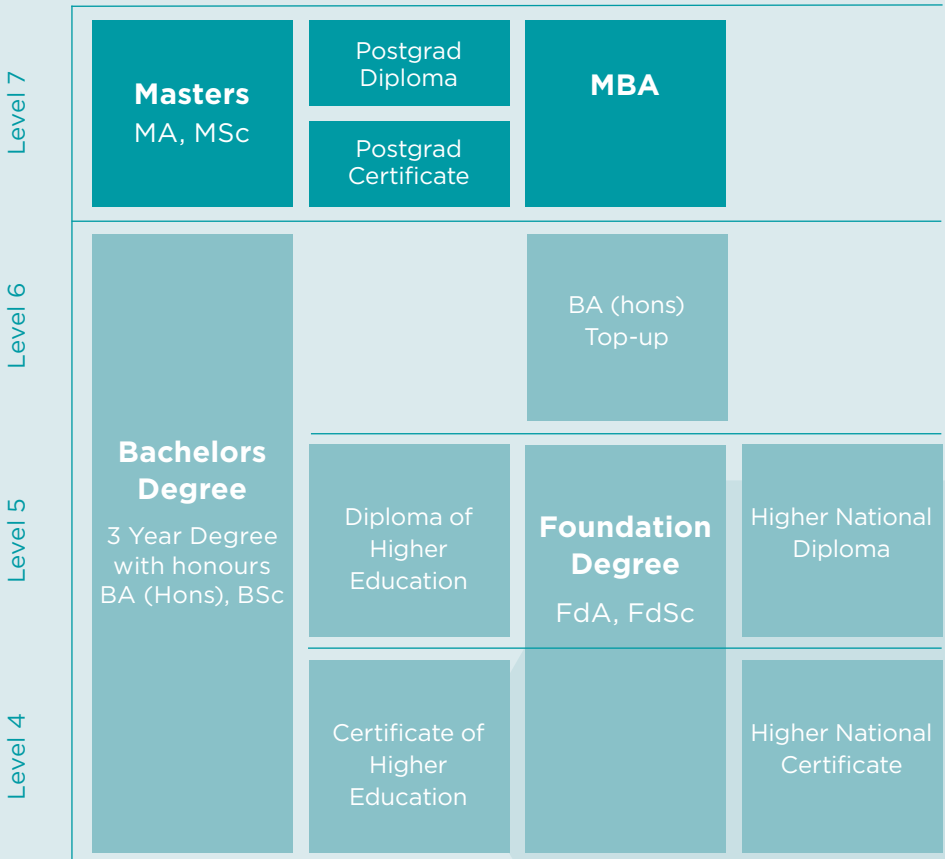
Level 7

Masters
MA, MSc

Postgrad Diploma

Postgrad Certificate

MBA

Level 6

BA (hons) Top-up

Level 5

Bachelors Degree
3 Year Degree with honours BA (Hons), BSc

Diploma of Higher Education

Foundation Degree
FdA, FdSc

Higher National Diploma

Level 4

Certificate of Higher Education

Higher National Certificate